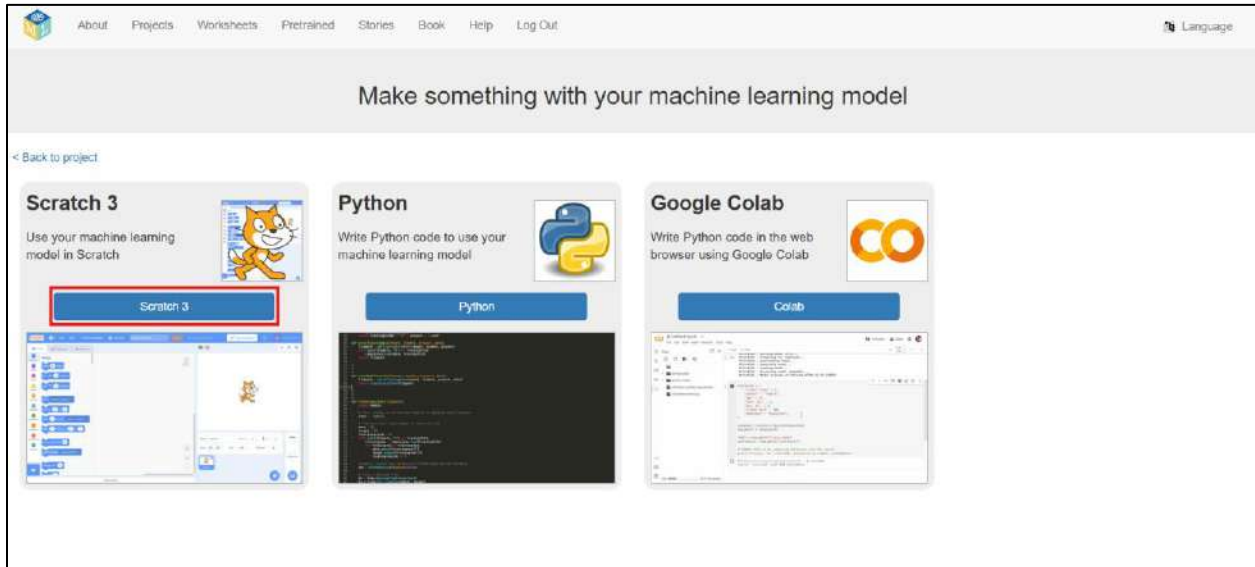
About Projects Worksheets Pretrained Stories Book Help Log Out

Language

Make something with your machine learning model

< Back to project

Scratch 3

Use your machine learning model in Scratch

Scratch 3

Python

Write Python code to use your machine learning model

Python

Google Colab

Write Python code in the web browser using Google Colab

Colab